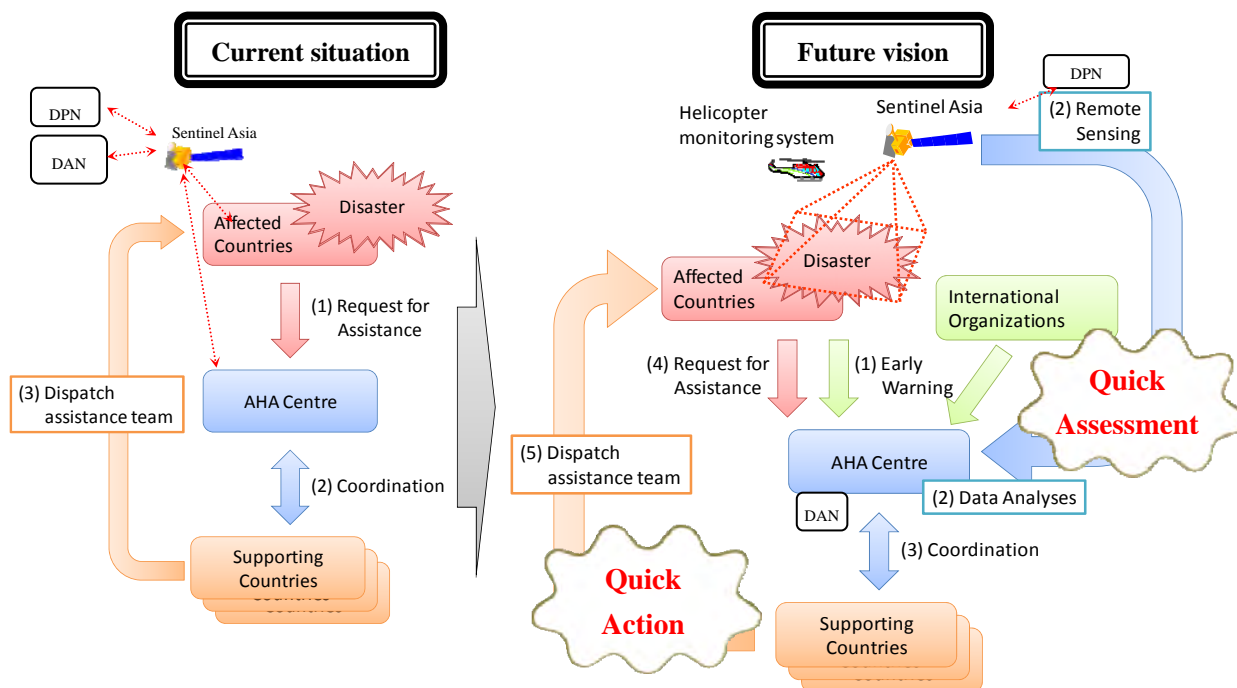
Current situation

DPN

DAN

Sentinel Asia

Disaster

Affected Countries

(1) Request for Assistance

(3) Dispatch assistance team

AHA Centre

(2) Coordination

Supporting Countries

Future vision

DPN

Helicopter monitoring system

Sentinel Asia

(2) Remote Sensing

Affected Countries

Disaster

International Organizations

(4) Request for Assistance

(1) Early Warning

Quick Assessment

(5) Dispatch assistance team

AHA Centre

(2) Data Analyses

DAN

(3) Coordination

Quick Action

Supporting Countries